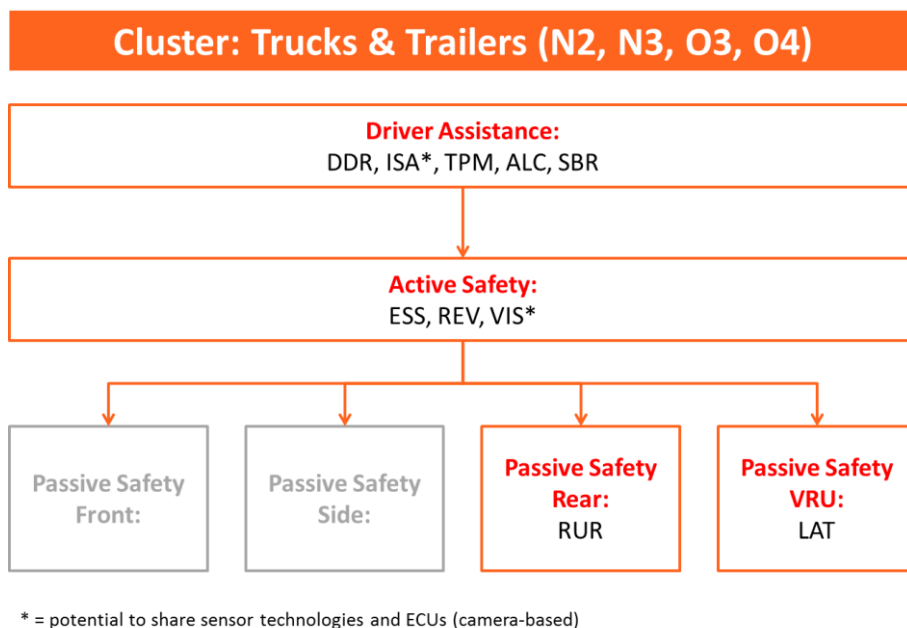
Cluster: Trucks & Trailers (N2, N3, O3, O4)

Driver Assistance:
DDR, ISA*, TPM, ALC, SBR

Active Safety:
ESS, REV, VIS*

Passive Safety Front:

Passive Safety Side:

Passive Safety Rear:
RUR

Passive Safety VRU:
LAT

* = potential to share sensor technologies and ECUs (camera-based)